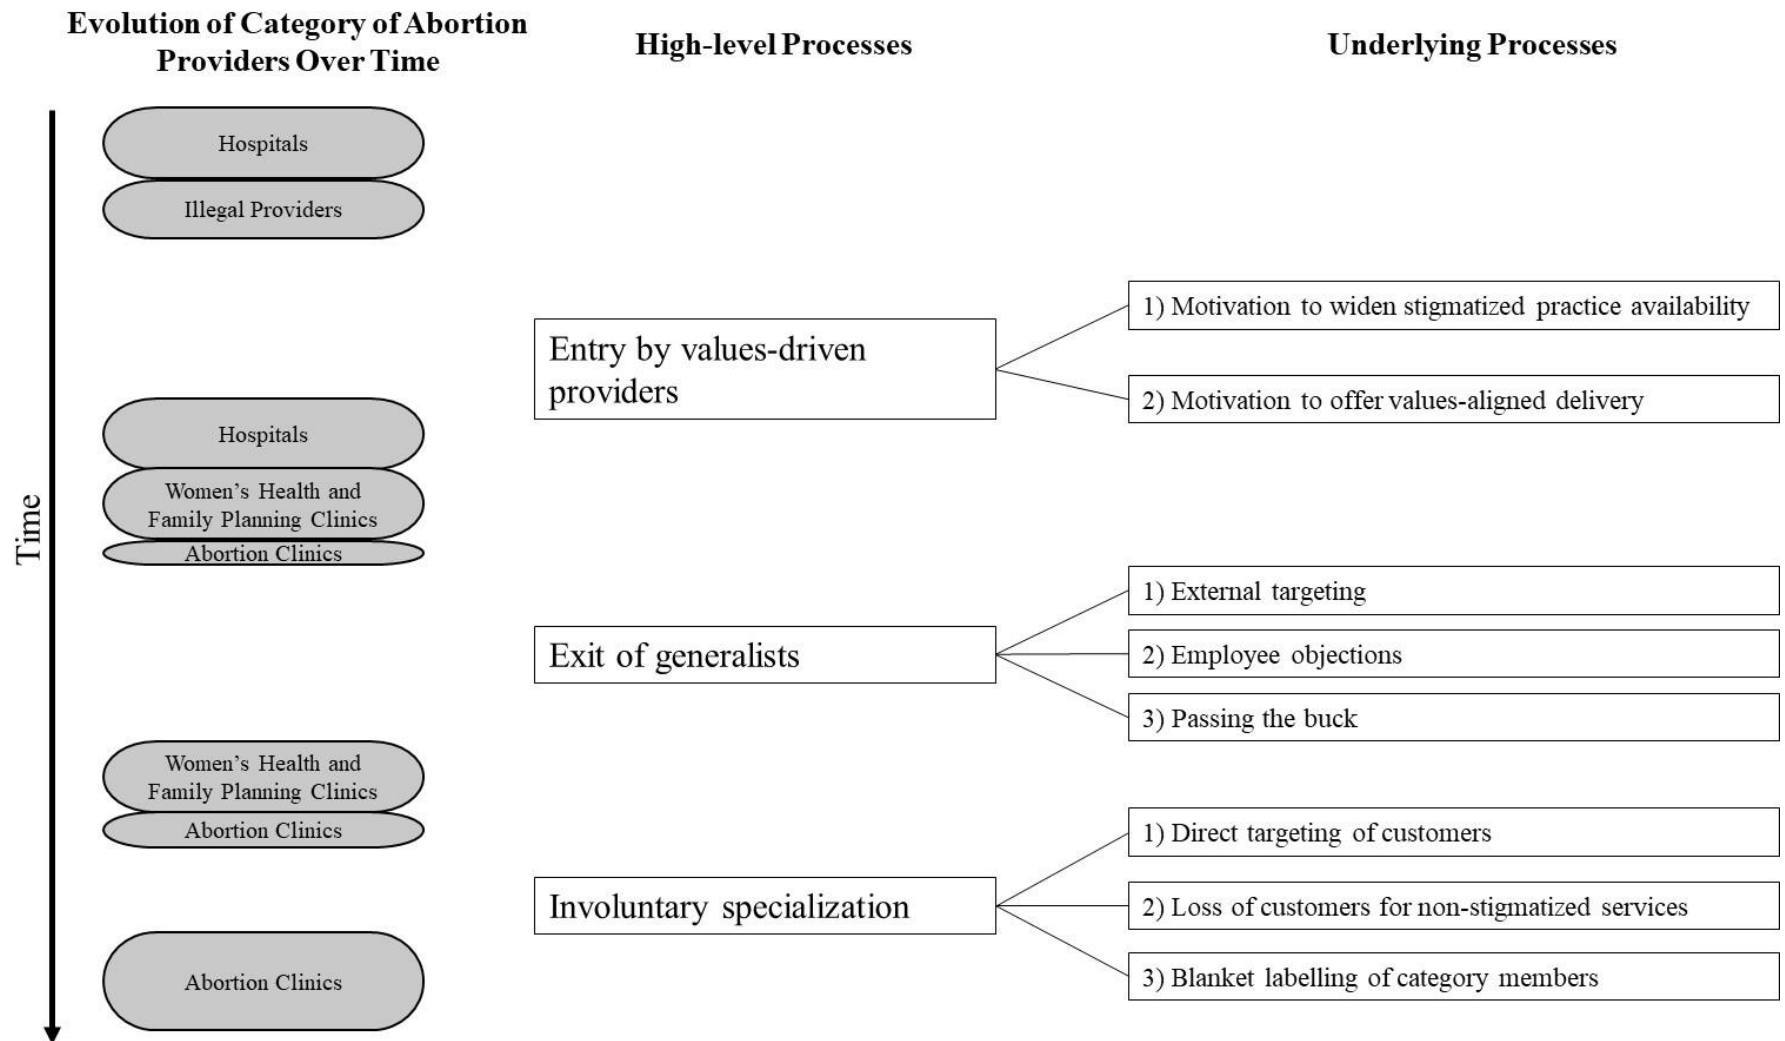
Evolution of Category of Abortion Providers Over Time

High-level Processes

Underlying Processes

Time

Hospitals

Illegal Providers

Entry by values-driven providers

1) Motivation to widen stigmatized practice availability

2) Motivation to offer values-aligned delivery

Hospitals

Women's Health and Family Planning Clinics

Abortion Clinics

Exit of generalists

1) External targeting

2) Employee objections

3) Passing the buck

Women's Health and Family Planning Clinics

Abortion Clinics

Involuntary specialization

1) Direct targeting of customers

2) Loss of customers for non-stigmatized services

3) Blanket labelling of category members

Abortion Clinics